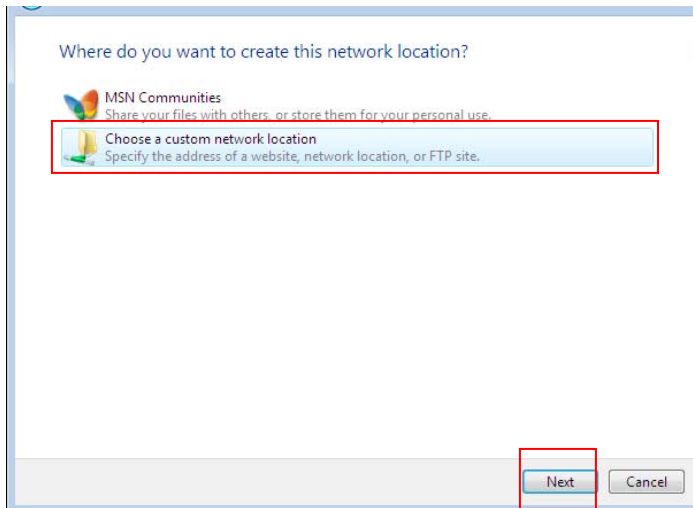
Where do you want to create this network location?

MSN Communities
Share your files with others, or store them for your personal use.

Choose a custom network location
Specify the address of a website, network location, or FTP site.

Next
Cancel